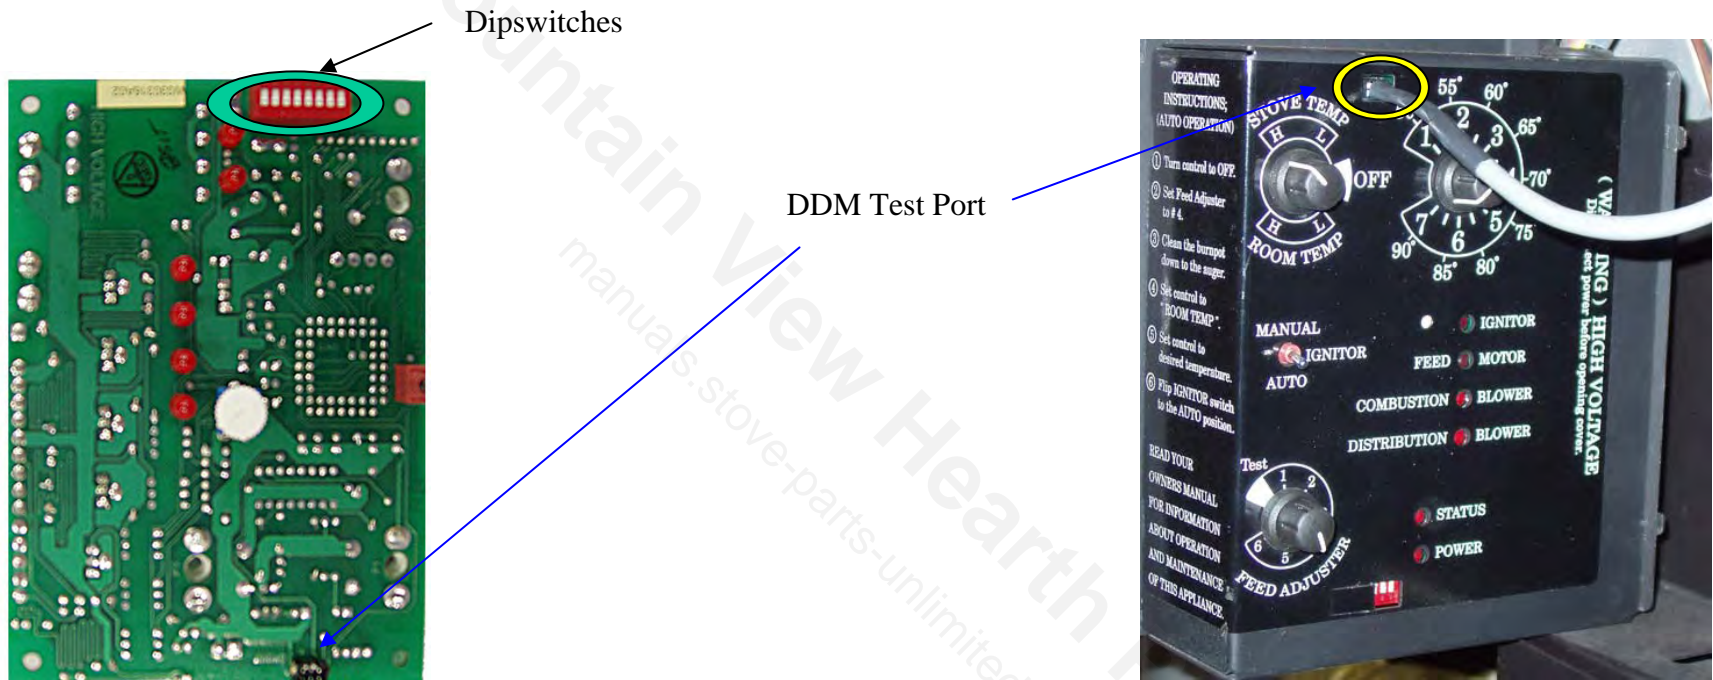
Dipswitches

DDM Test Port

Mountain View Hearth

manuals.stove-parts-unlimited

HIGH VOLTAGE

OPERATING INSTRUCTIONS; (AUTO OPERATION)

① Turn control to OFF.

② Set Feed Adjuster to # 4.

③ Clean the burnpot down to the auger.

④ Set control to "ROOM TEMP".

⑤ Set control to desired temperature.

⑥ Flip IGNITOR switch to the AUTO position.

READ YOUR OWNERS MANUAL FOR INFORMATION ABOUT OPERATION AND MAINTENANCE OF THIS APPLIANCE

STOVE TEMP
H L
OFF
H L
ROOM TEMP

55° 60° 65° 70° 75° 80° 85° 90°
1 2 3 4 5 6 7

MANUAL
IGNITOR
AUTO

IGNITOR
FEED MOTOR
COMBUSTION BLOWER
DISTRIBUTION BLOWER

Test
1 2 3 4 5 6
FEED ADJUSTER

STATUS
POWER

( WARNING ) HIGH VOLTAGE
Disconnect power before opening cover.